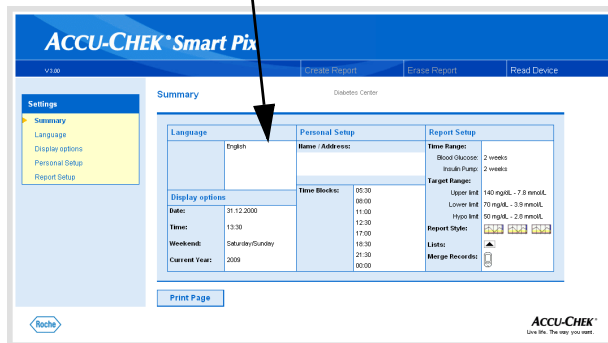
ACCU-CHEK® Smart Pix

V 3.00

Create Report | Erase Report | Read Device

Settings
Summary
Language
Display options
Personal Setup
Report Setup

Summary

Diabetes Center

| Language | | Personal Setup | | Report Setup | |
|---|---|---|---|---|---|
| | English | Name / Address: | | Time Range: | |
| | | | | Blood Glucose: | 2 weeks |
| | | | | Insulin Pump: | 2 weeks |
| | | | | Target Range: | |
| Display options | | Time Blocks: | 05:30 | Upper limit | 140 mg/dL - 7.8 mmol/L |
| Date: | 31.12.2000 | | 08:00 | Lower limit | 70 mg/dL - 3.9 mmol/L |
| Time: | 13:30 | | 11:00 | Hypo limit | 50 mg/dL - 2.8 mmol/L |
| Weekend: | Saturday/Sunday | | 12:30 | Report Style: | |
| Current Year: | 2009 | | 17:00 | Lists: | |
| | | | 18:30 | Merge Records: | |
| | | | 21:30 | | |
| | | | 00:00 | | |

Print Page

Roche

ACCU-CHEK®
Live life. The way you want.